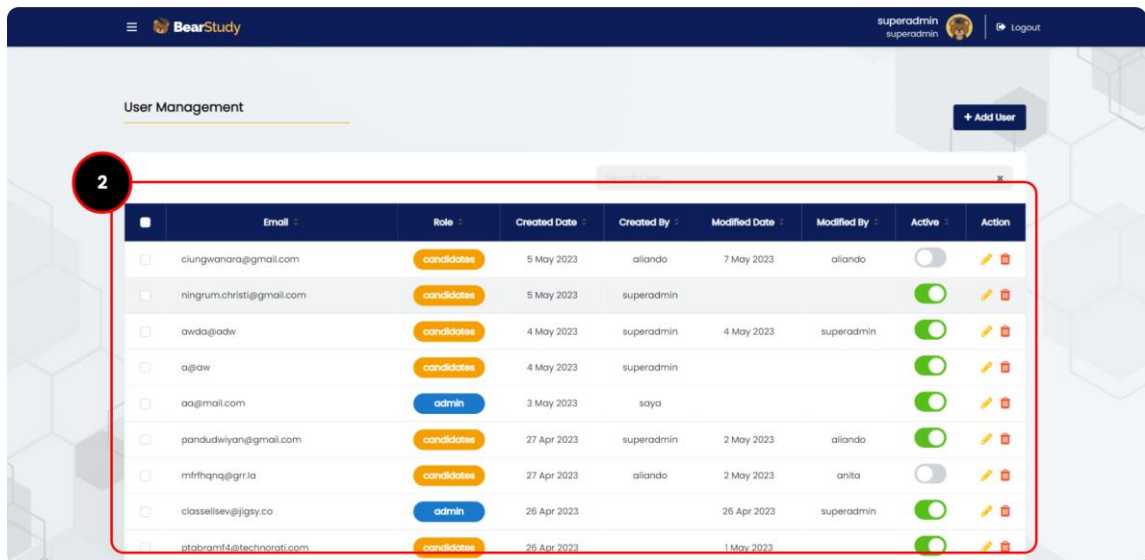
BearStudy

superadmin
superadmin

Logout

User Management

+ Add User

2

Search User

| Email | Role | Created Date | Created By | Modified Date | Modified By | Active | Action |
|---|---|---|---|---|---|---|---|
| ciungwanara@gmail.com | candidates | 5 May 2023 | aliando | 7 May 2023 | aliando | | |
| ningrum.christi@gmail.com | candidates | 5 May 2023 | superadmin | | | | |
| awda@adw | candidates | 4 May 2023 | superadmin | 4 May 2023 | superadmin | | |
| a@aw | candidates | 4 May 2023 | superadmin | | | | |
| aa@mail.com | admin | 3 May 2023 | saya | | | | |
| pandudwiyan@gmail.com | candidates | 27 Apr 2023 | superadmin | 2 May 2023 | aliando | | |
| mfrfhqnq@grr.la | candidates | 27 Apr 2023 | aliando | 2 May 2023 | anita | | |
| classellsev@jigsy.co | admin | 26 Apr 2023 | | 26 Apr 2023 | superadmin | | |
| ptabramf4@technorati.com | candidates | 26 Apr 2023 | | 1 May 2023 | | | |